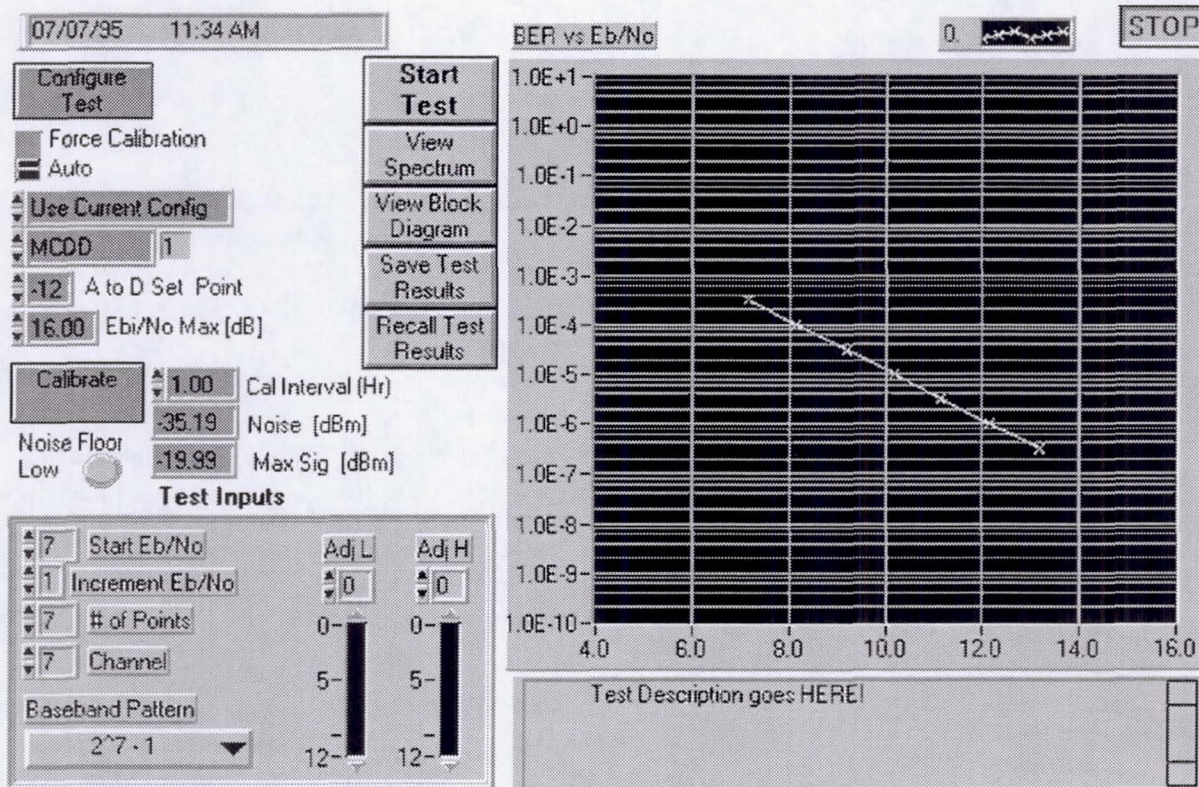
07/07/95 11:34 AM

Configure Test

Force Calibration

Auto

Use Current Config

MCDD 1

-12 A to D Set Point

16.00 Ebi/No Max [dB]

Start Test

View Spectrum

View Block Diagram

Save Test Results

Recall Test Results

Calibrate

1.00 Cal Interval (Hr)

-35.19 Noise [dBm]

-19.99 Max Sig [dBm]

Noise Floor Low

Test Inputs

7 Start Eb/No

1 Increment Eb/No

7 # of Points

7 Channel

Baseband Pattern

2^7 - 1

Adj L

0

0

5

12

Adj H

0

0

5

12

BER vs Eb/No

0.

STOP

1.0E+1
1.0E+0
1.0E-1
1.0E-2
1.0E-3
1.0E-4
1.0E-5
1.0E-6
1.0E-7
1.0E-8
1.0E-9
1.0E-10

4.0 6.0 8.0 10.0 12.0 14.0 16.0

Test Description goes HERE!